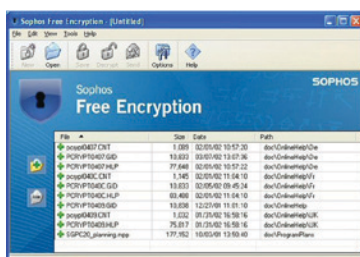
Sophos Free Encryption - [Untitled]

File Edit View Tools Help

New Open Encrypt Decrypt Send Options Help

SOPHOS

Sophos
Free Encryption

| File | Size | Date | Path |
|---|---|---|---|
| pcsyst0407.CNT | 1,085 | 02/05/02 10:57:20 | doc\OnlineHelp\De |
| PCRYPT0407.GID | 13,833 | 02/05/02 13:07:36 | doc\OnlineHelp\De |
| PCRYPT0407.HLP | 77,648 | 02/05/02 10:57:22 | doc\OnlineHelp\De |
| pcsyst040C.CNT | 1,345 | 02/05/02 11:04:10 | doc\OnlineHelp\Fr |
| PCRYPT040C.GID | 13,833 | 02/05/02 09:45:24 | doc\OnlineHelp\Fr |
| PCRYPT040C.HLP | 83,498 | 02/05/02 11:04:10 | doc\OnlineHelp\Fr |
| PCRYPT0409.GID | 13,838 | 12/27/01 11:51:10 | doc\OnlineHelp |
| pcsyst0409.CNT | 1,032 | 01/31/02 16:58:16 | doc\OnlineHelp\UK |
| PCRYPT0409.HLP | 75,817 | 01/31/02 16:58:16 | doc\OnlineHelp\UK |
| SSPC30_planning.mpp | 177,152 | 10/03/01 13:50:40 | doc\ProgramPlans |